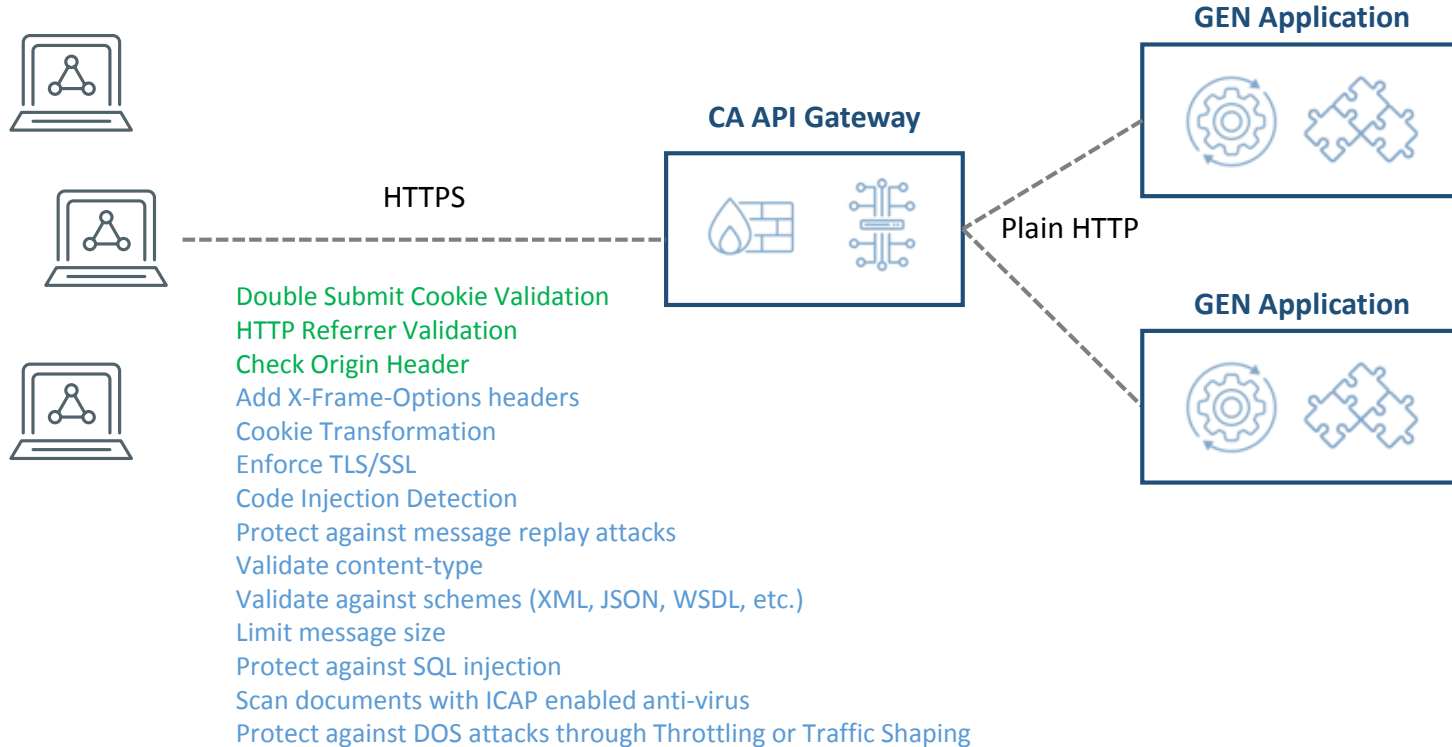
GEN Application

CA API Gateway

HTTPS

Plain HTTP

GEN Application

Double Submit Cookie Validation
HTTP Referrer Validation
Check Origin Header
Add X-Frame-Options headers
Cookie Transformation
Enforce TLS/SSL
Code Injection Detection
Protect against message replay attacks
Validate content-type
Validate against schemes (XML, JSON, WSDL, etc.)
Limit message size
Protect against SQL injection
Scan documents with ICAP enabled anti-virus
Protect against DOS attacks through Throttling or Traffic Shaping